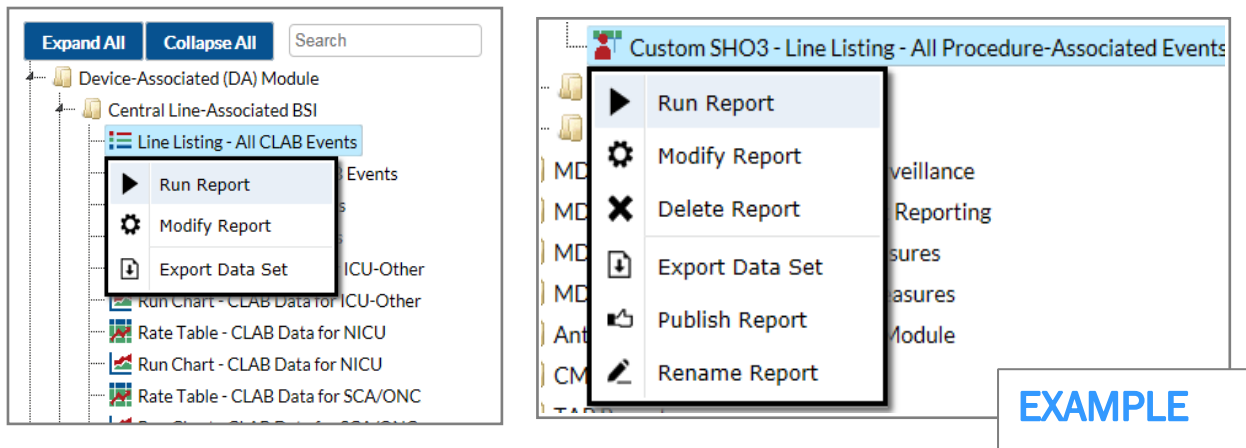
Expand All

Collapse All

Search

Device-Associated (DA) Module

Central Line-Associated BSI

Line Listing - All CLAB Events

Events

Run Report

Modify Report

Export Data Set

ICU-Other

Run Chart - CLAB Data for ICU-Other

Rate Table - CLAB Data for NICU

Run Chart - CLAB Data for NICU

Rate Table - CLAB Data for SCA/ONC

Custom SHO3 - Line Listing - All Procedure-Associated Events

Run Report

Modify Report

Delete Report

Export Data Set

Publish Report

Rename Report

MD

veillance

MD

Reporting

MD

sures

MD

asures

Ant

Module

CM

EXAMPLE